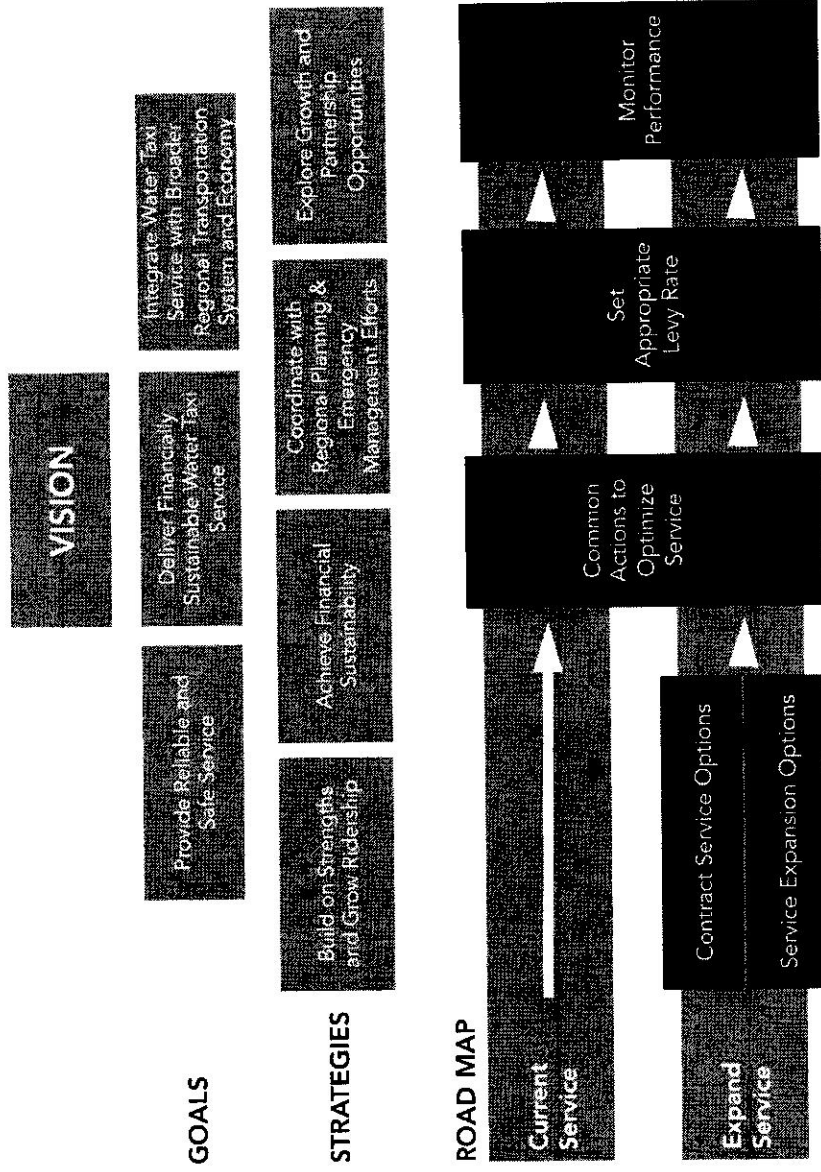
VISION

GOALS

Provide Reliable and Safe Service

Deliver Financially Sustainable Water Taxi Service

Integrate Water Taxi Service with Broader Regional Transportation System and Economy

STRATEGIES

Build on Strengths and Grow Ridership

Achieve Financial Sustainability

Coordinate with Regional Planning & Emergency Management Efforts

Explore Growth and Partnership Opportunities

ROAD MAP

Current Service

Expand Service

Contract Service Options

Service Expansion Options

Common Actions to Optimize Service

Set Appropriate Levy Rate

Monitor Performance